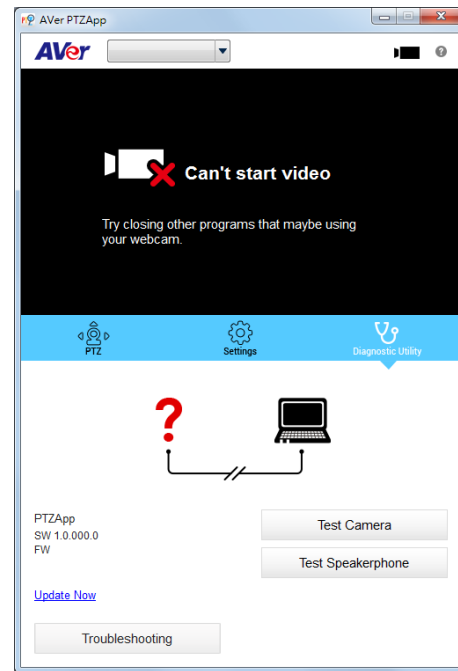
AVer PTZApp

AVer

Can't start video

Try closing other programs that maybe using your webcam.

PTZ

Settings

Diagnostic Utility

?

PTZApp
SW 1.0.000.0
FW

Test Camera

Test Speakerphone

Update Now

Troubleshooting